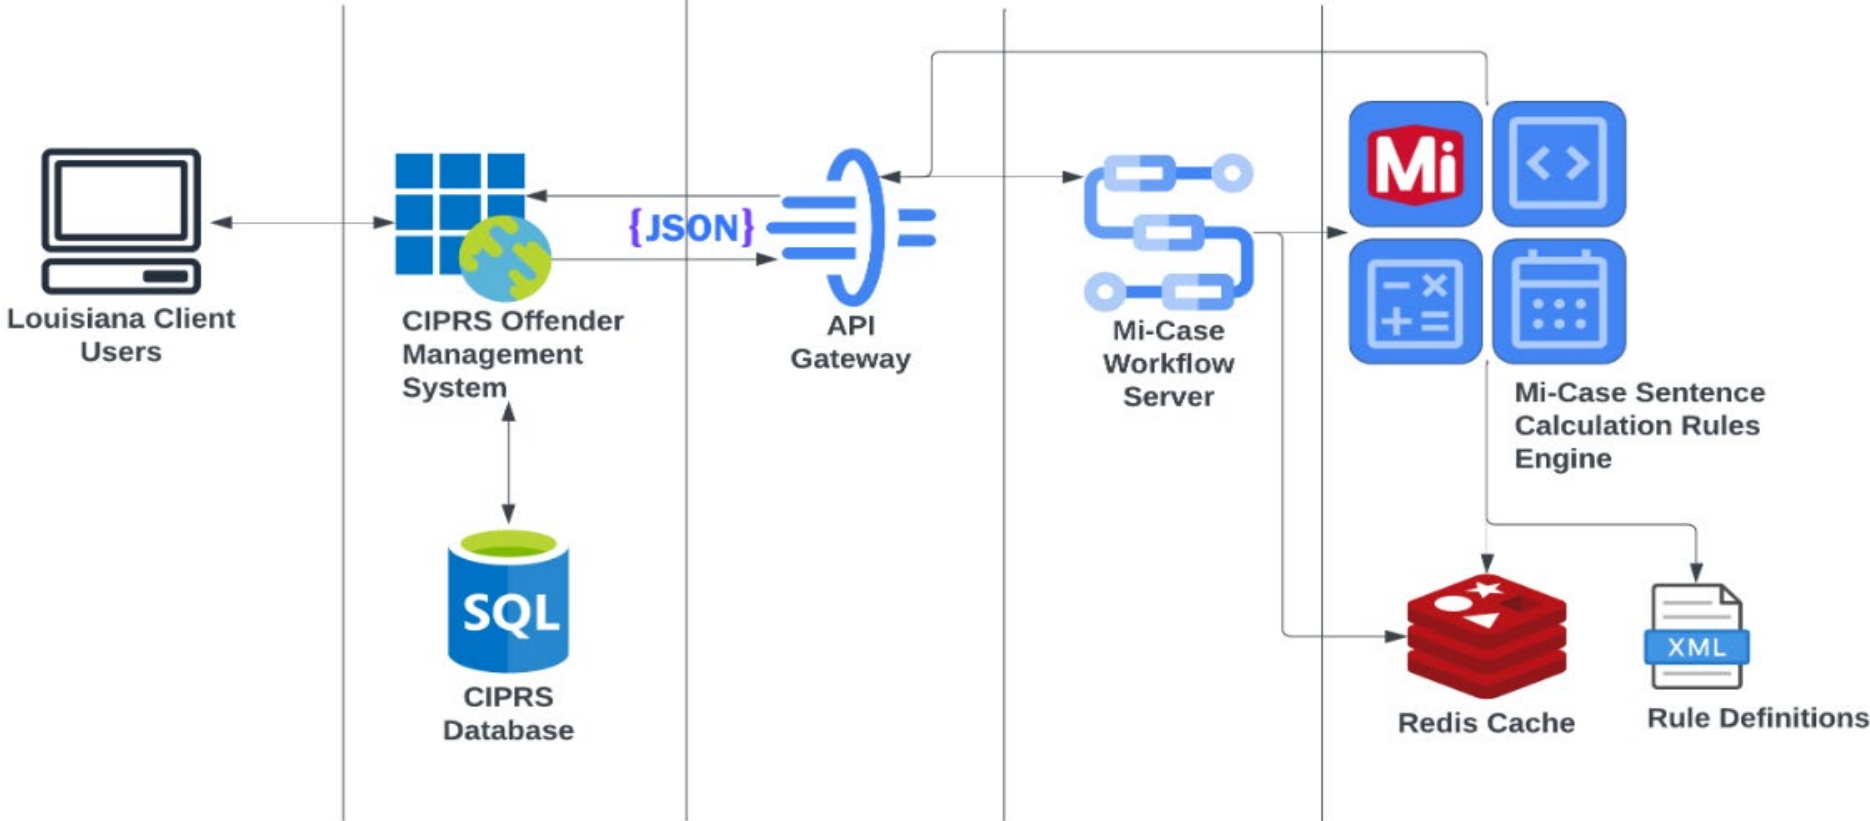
Louisiana Client Users

CIPRS Offender Management System

{JSON}

API Gateway

Mi-Case Workflow Server

Mi

Mi-Case Sentence Calculation Rules Engine

SQL

CIPRS Database

Redis Cache

XML

Rule Definitions